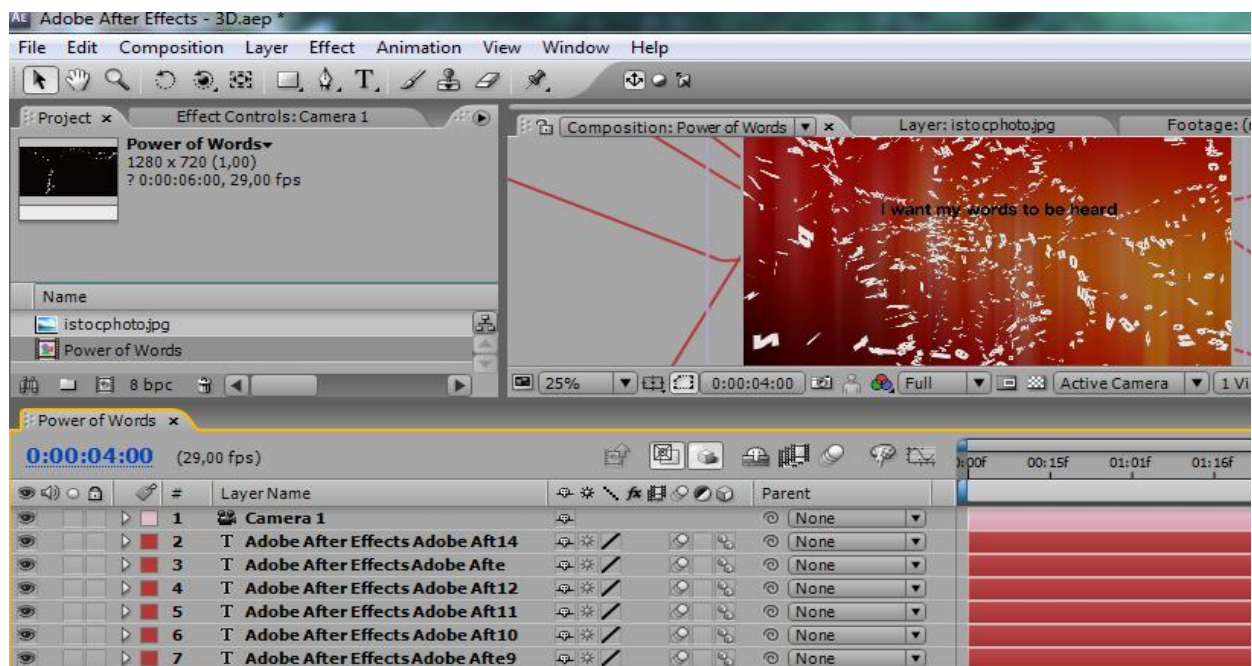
AE Adobe After Effects - 3D.aep *

File Edit Composition Layer Effect Animation View Window Help

Project × Effect Controls: Camera 1

Power of Words▾
1280 x 720 (1,00)
? 0:00:06:00, 29,00 fps

Name
istocphoto.jpg
Power of Words

8 bpc

Composition: Power of Words × Layer: istocphoto.jpg Footage: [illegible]

I want my words to be heard

25% 0:00:04:00 Full Active Camera 1 Vi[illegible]

Power of Words ×

0:00:04:00 (29,00 fps)

:00f 00:15f 01:01f 01:16f

| # | Layer Name | Parent |
|---|---|---|
| 1 | Camera 1 | None |
| 2 | T Adobe After Effects Adobe Aft14 | None |
| 3 | T Adobe After Effects Adobe Afte | None |
| 4 | T Adobe After Effects Adobe Aft12 | None |
| 5 | T Adobe After Effects Adobe Aft11 | None |
| 6 | T Adobe After Effects Adobe Aft10 | None |
| 7 | T Adobe After Effects Adobe Afte9 | None |